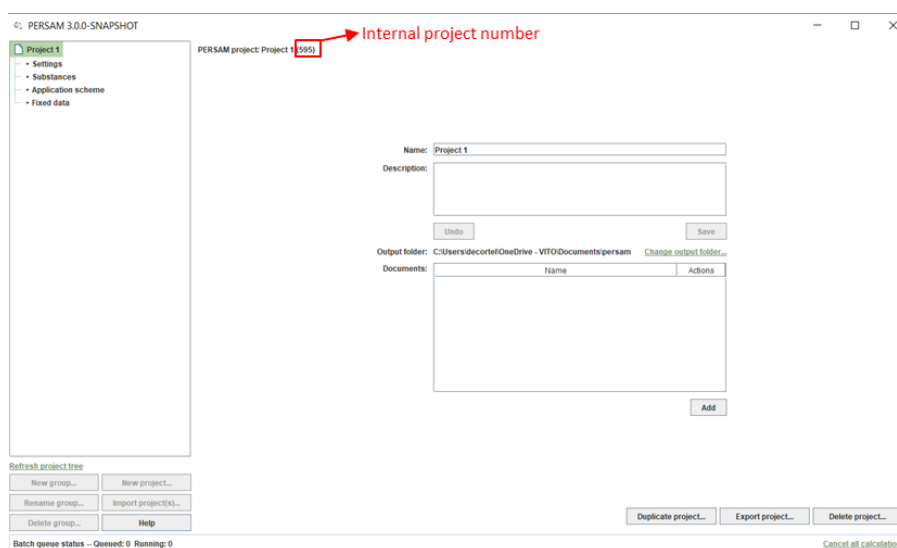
PERSAM 3.0.0-SNAPSHOT

Project 1
Settings
Substances
Application scheme
Fixed data

PERSAM project: Project 1 (595)

Internal project number

Name: Project 1
Description:

Undo
Save

Output folder: C:\Users\decortel\OneDrive - VITO\Documents\persam
Change output folder...

Documents:

| Name | Actions |
|---|---|

Add

Refresh project tree
New group...
New project...
Rename group...
Import project(s)...
Delete group...
Help

Duplicate project...
Export project...
Delete project...

Batch queue status -- Queued: 0 Running: 0
Cancel all calculatio